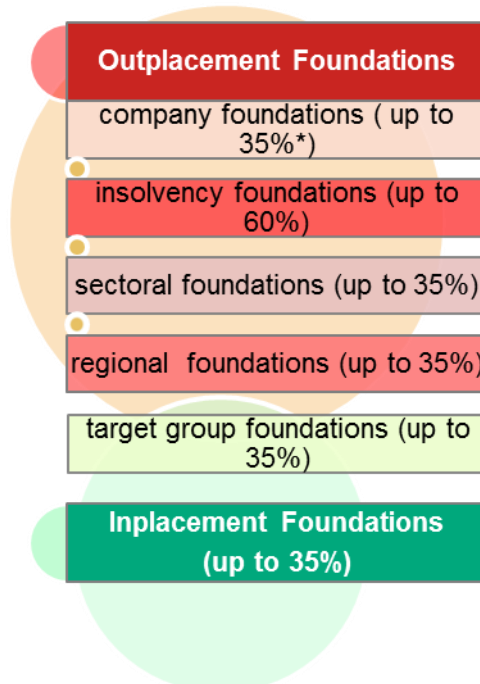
Outplacement Foundations

company foundations ( up to 35%*)

insolvency foundations (up to 60%)

sectoral foundations (up to 35%)

regional foundations (up to 35%)

target group foundations (up to 35%)

Inplacement Foundations (up to 35%)